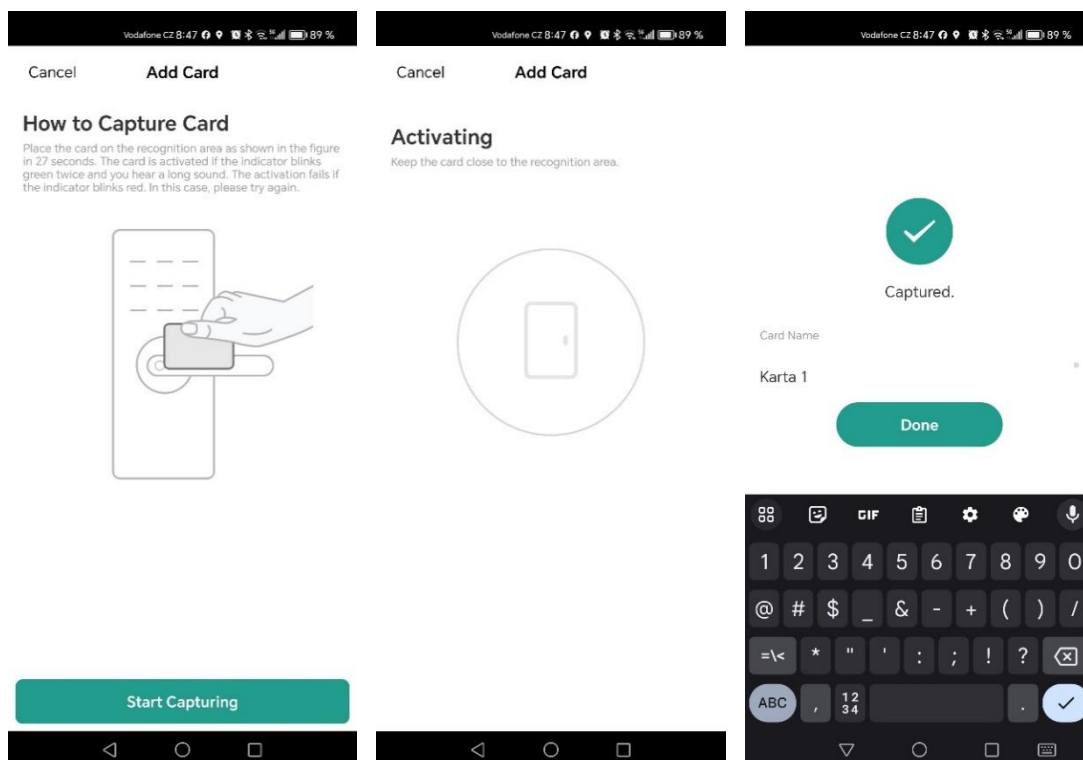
Vodafone CZ 8:47 89 %

Cancel Add Card

How to Capture Card

Place the card on the recognition area as shown in the figure in 27 seconds. The card is activated if the indicator blinks green twice and you hear a long sound. The activation fails if the indicator blinks red. In this case, please try again.

Start Capturing

Vodafone CZ 8:47 89 %

Cancel Add Card

Activating

Keep the card close to the recognition area.

Vodafone CZ 8:47 89 %

Captured.

Card Name

Karta 1

Done

GIF

1 2 3 4 5 6 7 8 9 0

@ # $ _ & - + ( ) /

=\< * " ' : ; ! ?

ABC , 12 34 .